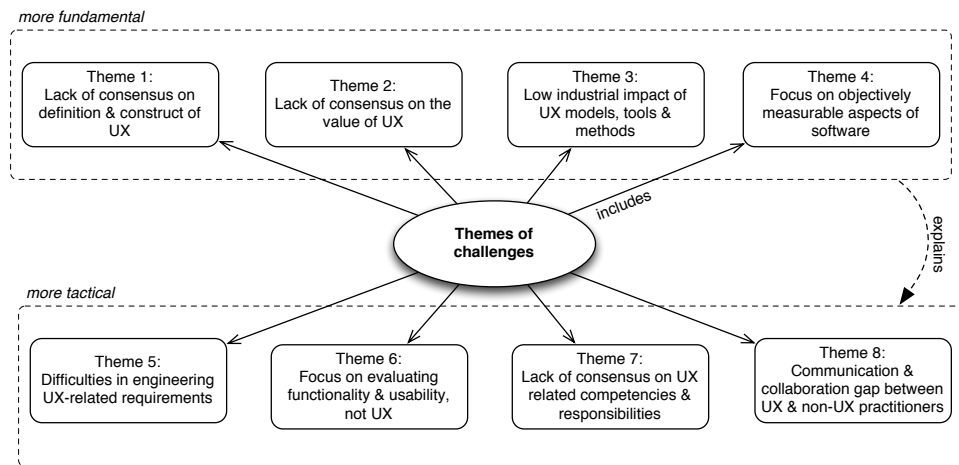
more fundamental

Theme 1:
Lack of consensus on definition & construct of UX

Theme 2:
Lack of consensus on the value of UX

Theme 3:
Low industrial impact of UX models, tools & methods

Theme 4:
Focus on objectively measurable aspects of software

includes

explains

Themes of challenges

more tactical

Theme 5:
Difficulties in engineering UX-related requirements

Theme 6:
Focus on evaluating functionality & usability, not UX

Theme 7:
Lack of consensus on UX related competencies & responsibilities

Theme 8:
Communication & collaboration gap between UX & non-UX practitioners